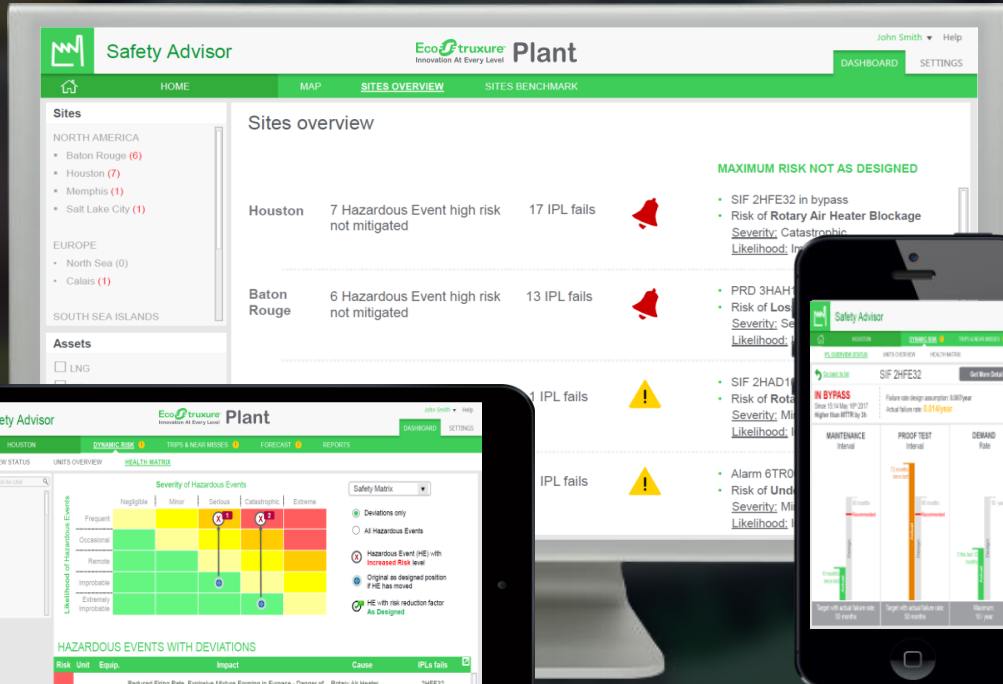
Safety Advisor

EcoStruxure Innovation At Every Level Plant

John Smith ▾ Help

DASHBOARD SETTINGS

HOME MAP SITES OVERVIEW SITES BENCHMARK

Sites

NORTH AMERICA
• Baton Rouge (6)
• Houston (7)
• Memphis (1)
• Salt Lake City (1)

EUROPE
• North Sea (0)
• Calais (1)

SOUTH SEA ISLANDS

Assets

LNG

Sites overview

MAXIMUM RISK NOT AS DESIGNED

Houston 7 Hazardous Event high risk not mitigated 17 IPL fails
• SIF 2HFE32 in bypass
• Risk of Rotary Air Heater Blockage
Severity: Catastrophic
Likelihood: I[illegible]

Baton Rouge 6 Hazardous Event high risk not mitigated 13 IPL fails
• PRD 3HAH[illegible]
• Risk of Los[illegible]
Severity: Se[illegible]
Likelihood: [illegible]

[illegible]1 IPL fails
• SIF 2HAD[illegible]
• Risk of Rota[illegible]
Severity: Mi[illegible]
Likelihood: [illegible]

IPL fails
• Alarm 6TR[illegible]
• Risk of Und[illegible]
Severity: Mi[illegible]
Likelihood: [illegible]

Safety Advisor

EcoStruxure Innovation At Every Level Plant

John Smith ▾ Help

DASHBOARD SETTINGS

HOUSTON DYNAMIC RISK TRIPS & NEAR MISSES FORECAST REPORTS

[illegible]W STATUS UNITS OVERVIEW HEALTH MATRIX

Severity of Hazardous Events

Negligible Minor Serious Catastrophic Extreme

Likelihood of Hazardous Events

Frequent
Occasional
Remote
Improbable
Extremely Improbable

Safety Matrix

Deviations only
All Hazardous Events
Hazardous Event (HE) with Increased Risk level
Original as designed position if HE has moved
HE with risk reduction factor As Designed

HAZARDOUS EVENTS WITH DEVIATIONS

Risk Unit Equip. Impact Cause IPLs fails

Safety Advisor

HOUSTON DYNAMIC RISK

PL OVERVIEW STATUS UNITS OVERVIEW HEALTH MATRIX

SIF 2HFE32 Get More Detail

IN BYPASS

MAINTENANCE Interval
PROOF TEST Interval
DEMAND Rate